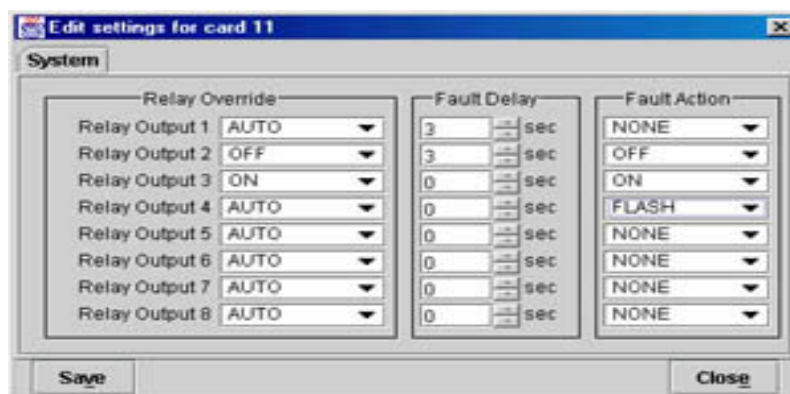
Edit settings for card 11

System

Relay Override

| | |
|---|---|
| Relay Output 1 | AUTO |
| Relay Output 2 | OFF |
| Relay Output 3 | ON |
| Relay Output 4 | AUTO |
| Relay Output 5 | AUTO |
| Relay Output 6 | AUTO |
| Relay Output 7 | AUTO |
| Relay Output 8 | AUTO |

Fault Delay

| | |
|---|---|
| 3 | sec |
| 3 | sec |
| 0 | sec |
| 0 | sec |
| 0 | sec |
| 0 | sec |
| 0 | sec |
| 0 | sec |

Fault Action

| |
|---|
| NONE |
| OFF |
| ON |
| FLASH |
| NONE |
| NONE |
| NONE |
| NONE |

Save

Close